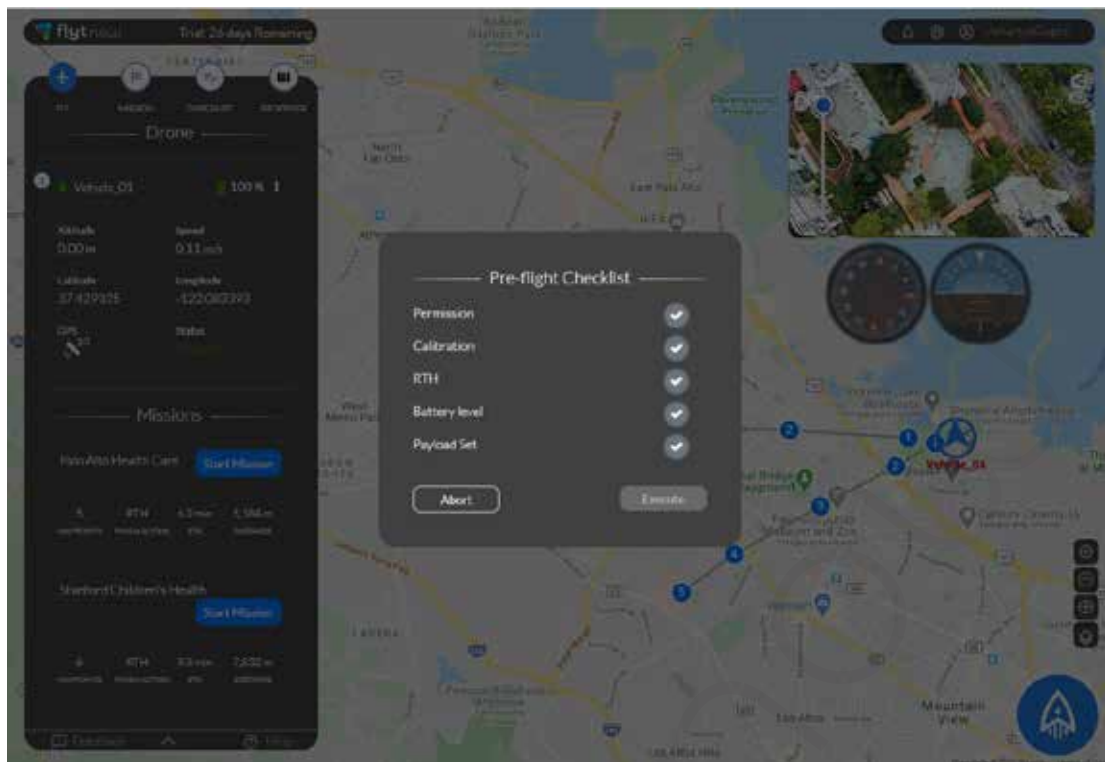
flytnow Trial 26 days Remaining

Drone

Vehicle_01 100%

Altitude 0.00 m
Speed 0.11 m/s
Latitude 37.429325
Longitude -122.083393
GPS
Status

Missions

Palo Alto Health Care Start Mission

6 waypoints RTH 6.3 min 5,184 m

Stanford Children's Health Start Mission

6 waypoints RTH 9.3 min 7,632 m

Pre-flight Checklist

Permission
Calibration
RTH
Battery level
Payload Set

Abort
Execute

East Palo Alto
West Menlo Park
Mountain View
Los Altos